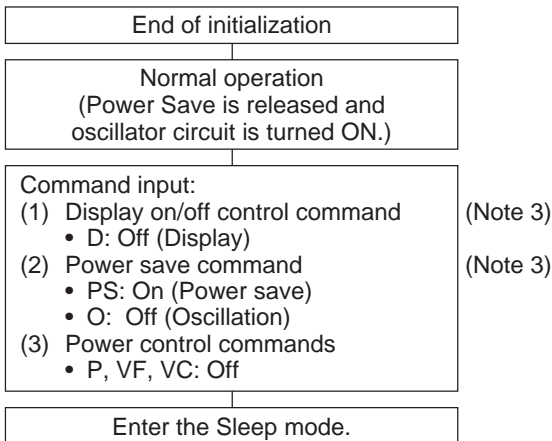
End of initialization

Normal operation
(Power Save is released and oscillator circuit is turned ON.)

Command input:
(1) Display on/off control command
• D: Off (Display)
(2) Power save command
• PS: On (Power save)
• O: Off (Oscillation)
(3) Power control commands
• P, VF, VC: Off

(Note 3)
(Note 3)

Enter the Sleep mode.